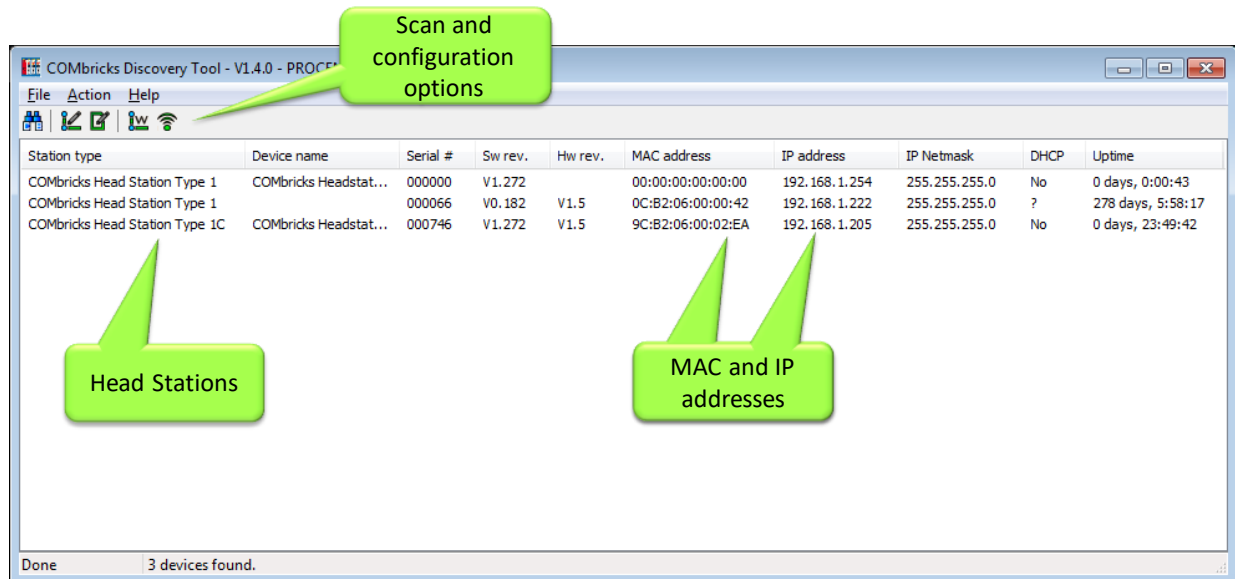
Scan and configuration options

COMbricks Discovery Tool - V1.4.0 - PROCE

File Action Help

| Station type | Device name | Serial # | Sw rev. | Hw rev. | MAC address | IP address | IP Netmask | DHCP | Uptime |
|---|---|---|---|---|---|---|---|---|---|
| COMbricks Head Station Type 1 | COMbricks Headstat... | 000000 | V1.272 | | 00:00:00:00:00:00 | 192.168.1.254 | 255.255.255.0 | No | 0 days, 0:00:43 |
| COMbricks Head Station Type 1 | | 000066 | V0.182 | V1.5 | 0C:B2:06:00:00:42 | 192.168.1.222 | 255.255.255.0 | ? | 278 days, 5:58:17 |
| COMbricks Head Station Type 1C | COMbricks Headstat... | 000746 | V1.272 | V1.5 | 9C:B2:06:00:02:EA | 192.168.1.205 | 255.255.255.0 | No | 0 days, 23:49:42 |

Head Stations

MAC and IP addresses

Done | 3 devices found.